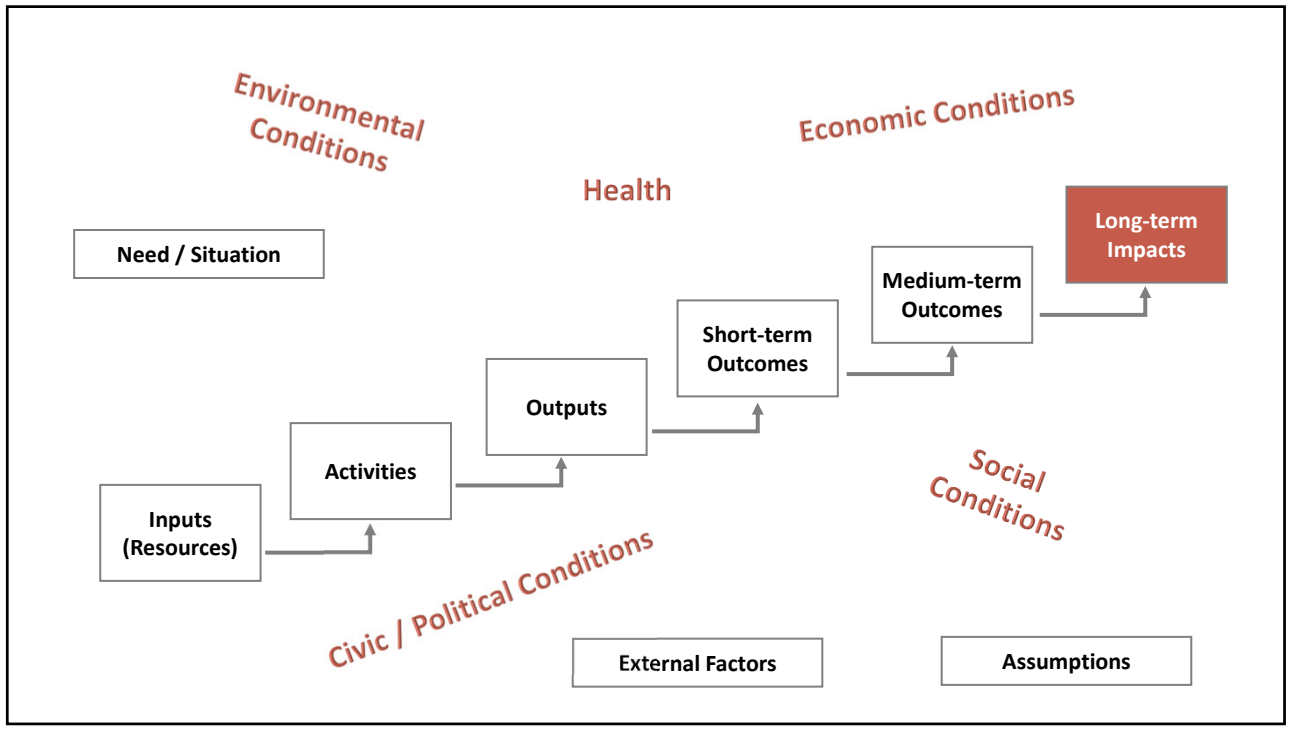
Environmental Conditions

Economic Conditions

Health

Need / Situation

Long-term Impacts

Medium-term Outcomes

Short-term Outcomes

Outputs

Activities

Inputs (Resources)

Social Conditions

Civic / Political Conditions

External Factors

Assumptions